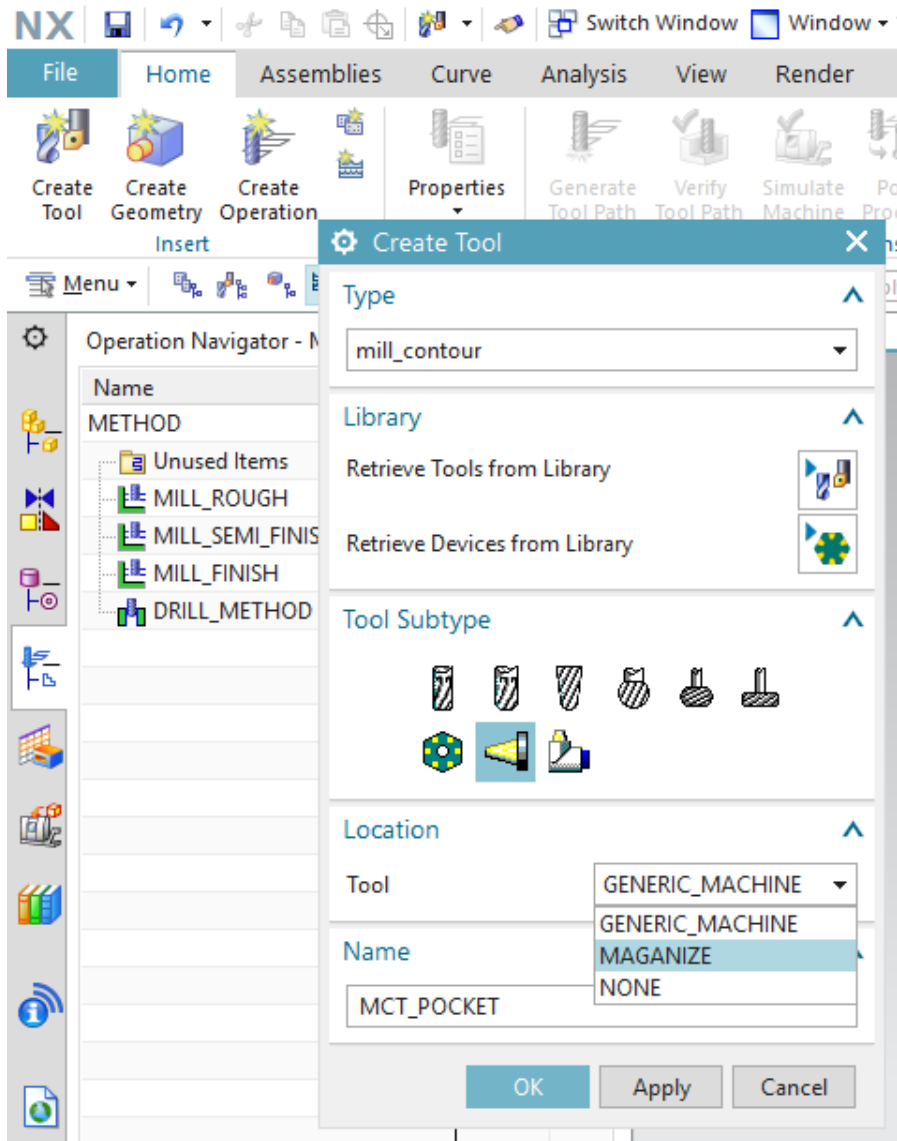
NX Switch Window Window

File Home Assemblies Curve Analysis View Render

Create Tool Create Geometry Create Operation Properties Generate Tool Path Verify Tool Path Simulate Machine

Insert

Menu

Operation Navigator - M

Name
METHOD
Unused Items
MILL_ROUGH
MILL_SEMI_FINIS
MILL_FINISH
DRILL_METHOD

Create Tool

Type
mill_contour

Library
Retrieve Tools from Library
Retrieve Devices from Library

Tool Subtype

Location
Tool GENERIC_MACHINE
GENERIC_MACHINE
MAGANIZE
NONE

Name
MCT_POCKET

OK Apply Cancel